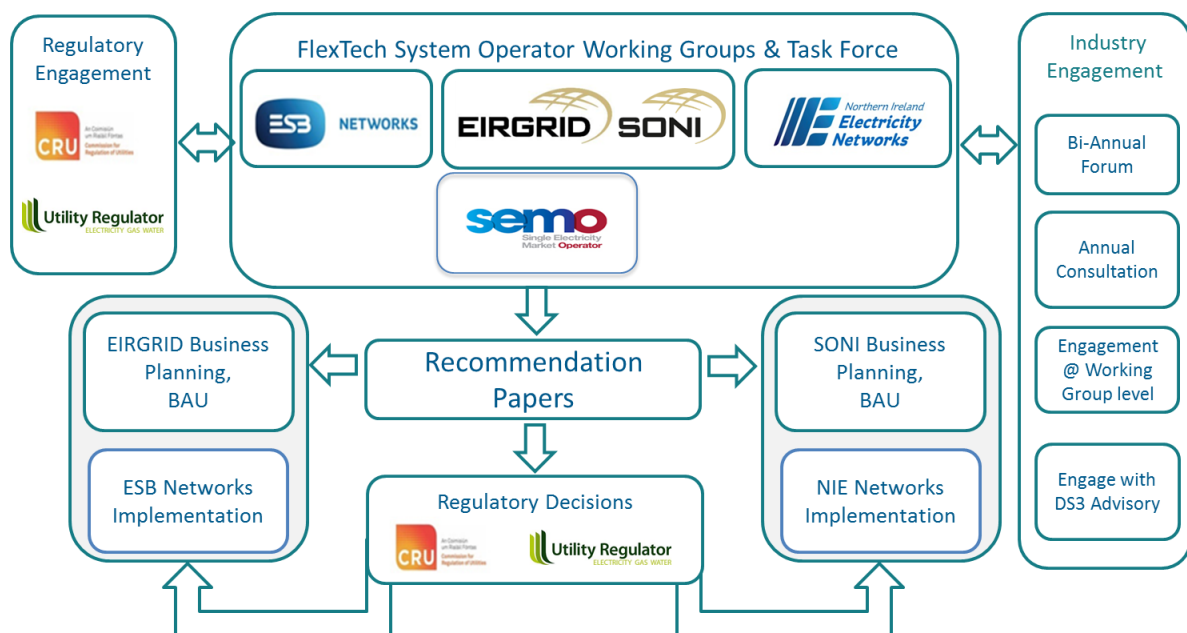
Regulatory Engagement

CRU An Coimisiún um Rialáil Fóntas Commission for Regulation of Utilities

Utility Regulator ELECTRICITY GAS WATER

FlexTech System Operator Working Groups & Task Force

ESB NETWORKS

EIRGRID SONI

Northern Ireland Electricity Networks

semo Single Electricity Market Operator

Industry Engagement

Bi-Annual Forum

Annual Consultation

Engagement @ Working Group level

Engage with DS3 Advisory

EIRGRID Business Planning, BAU

ESB Networks Implementation

Recommendation Papers

Regulatory Decisions

CRU An Coimisiún um Rialáil Fóntas Commission for Regulation of Utilities

Utility Regulator ELECTRICITY GAS WATER

SONI Business Planning, BAU

NIE Networks Implementation